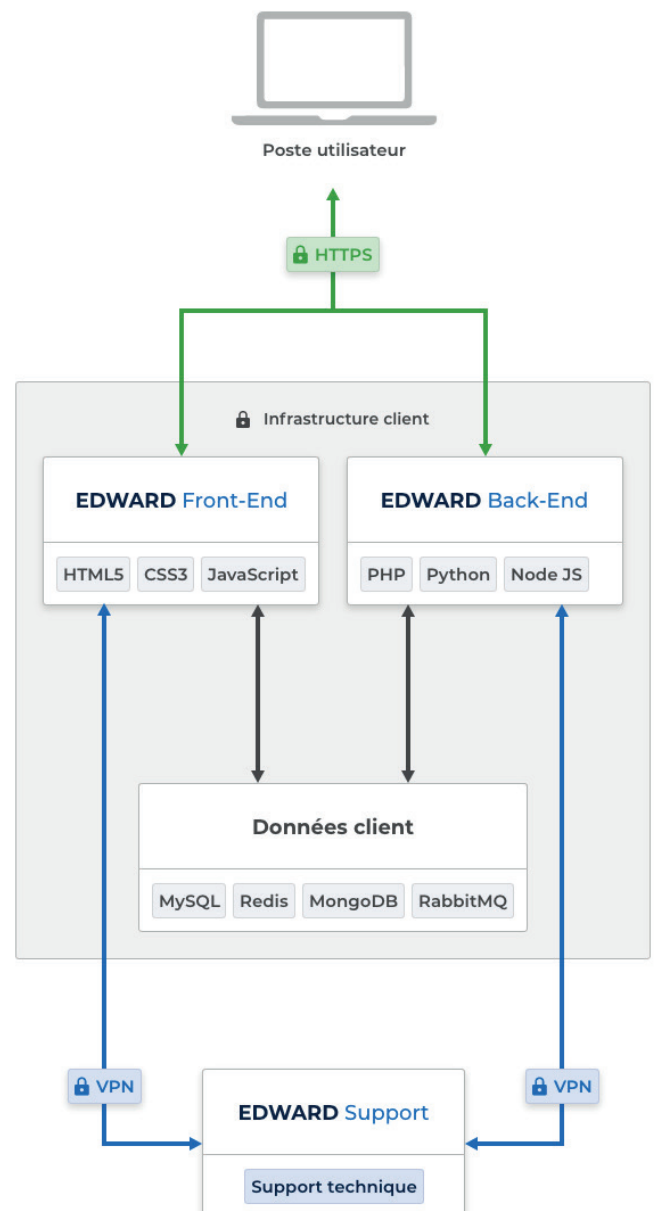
Poste utilisateur

HTTPS

Infrastructure client

EDWARD Front-End

HTML5 CSS3 JavaScript

EDWARD Back-End

PHP Python Node JS

Données client

MySQL Redis MongoDB RabbitMQ

VPN

VPN

EDWARD Support

Support technique